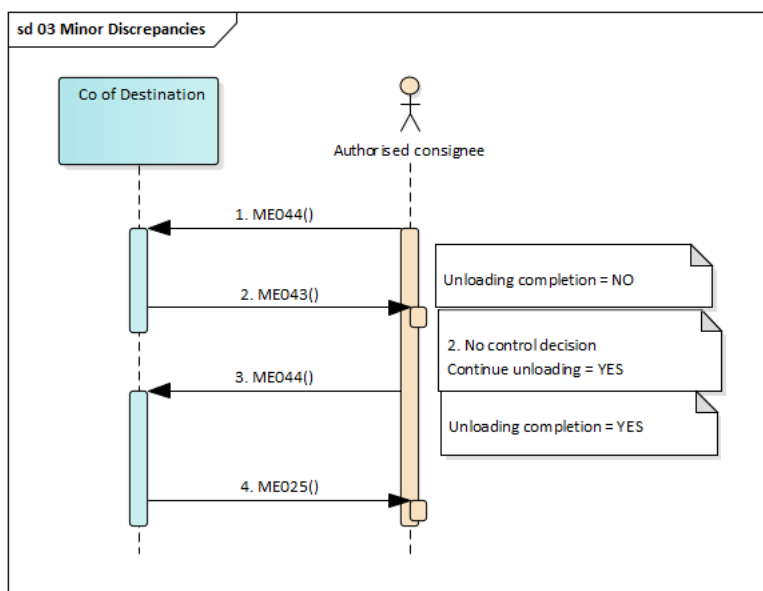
sd 03 Minor Discrepancies

Co of Destination

Authorised consignee

1. ME044()

Unloading completion = NO

2. ME043()

2. No control decision
Continue unloading = YES

3. ME044()

Unloading completion = YES

4. ME025()